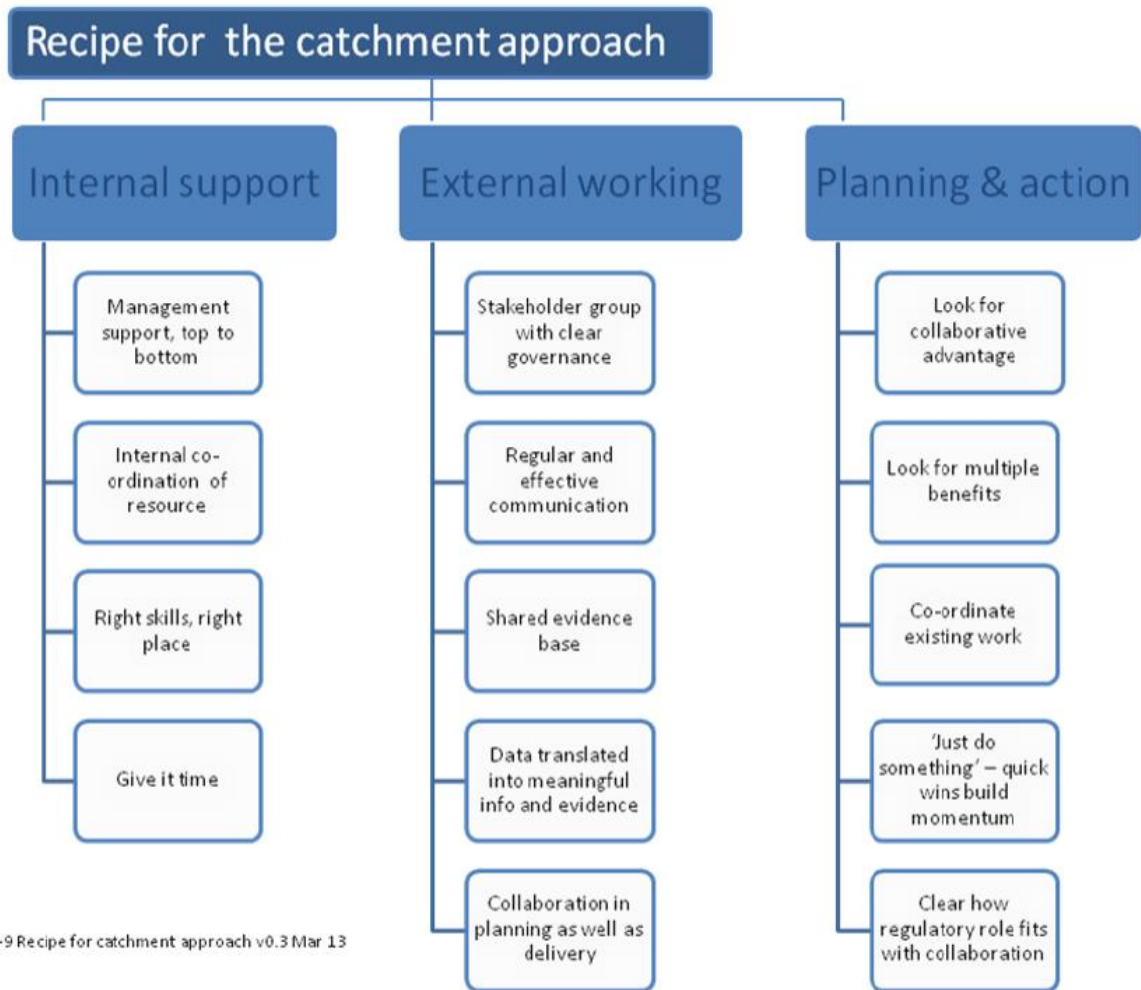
Recipe for the catchment approach

Internal support

Management support, top to bottom

Internal co-ordination of resource

Right skills, right place

Give it time

External working

Stakeholder group with clear governance

Regular and effective communication

Shared evidence base

Data translated into meaningful info and evidence

Collaboration in planning as well as delivery

Planning & action

Look for collaborative advantage

Look for multiple benefits

Co-ordinate existing work

'Just do something' – quick wins build momentum

Clear how regulatory role fits with collaboration

-9 Recipe for catchment approach v0.3 Mar 13